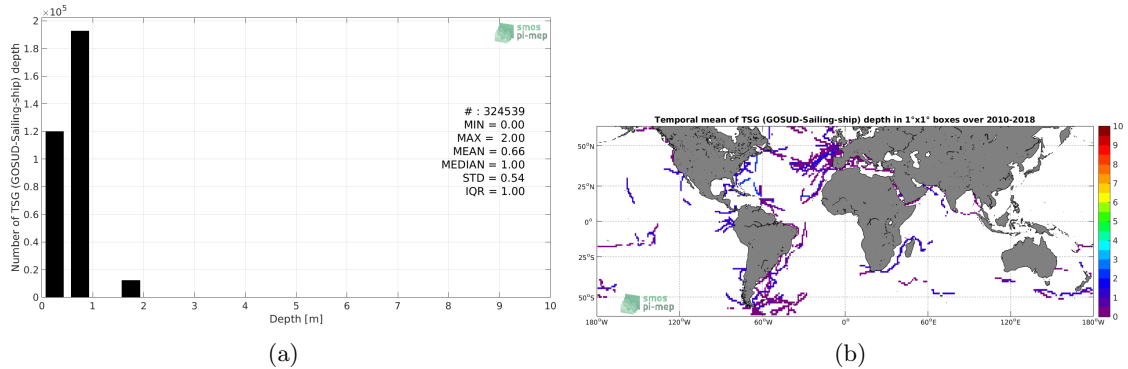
$\times 10^5$

2
1.8
1.6
1.4
1.2
1
0.8
0.6
0.4
0.2
0

Number of TSG (GOSUD-Sailing-ship) depth

smos
pi-mep

# : 324539
MIN = 0.00
MAX = 2.00
MEAN = 0.66
MEDIAN = 1.00
STD = 0.54
IQR = 1.00

0 1 2 3 4 5 6 7 8 9 10

Depth [m]

(a)

Temporal mean of TSG (GOSUD-Sailing-ship) depth in 1°x1° boxes over 2010-2018

50°N
25°N
0°
25°S
50°S

180°W 120°W 60°W 0° 60°E 120°E 180°W

smos
pi-mep

10
9
8
7
6
5
4
3
2
1
0

(b)